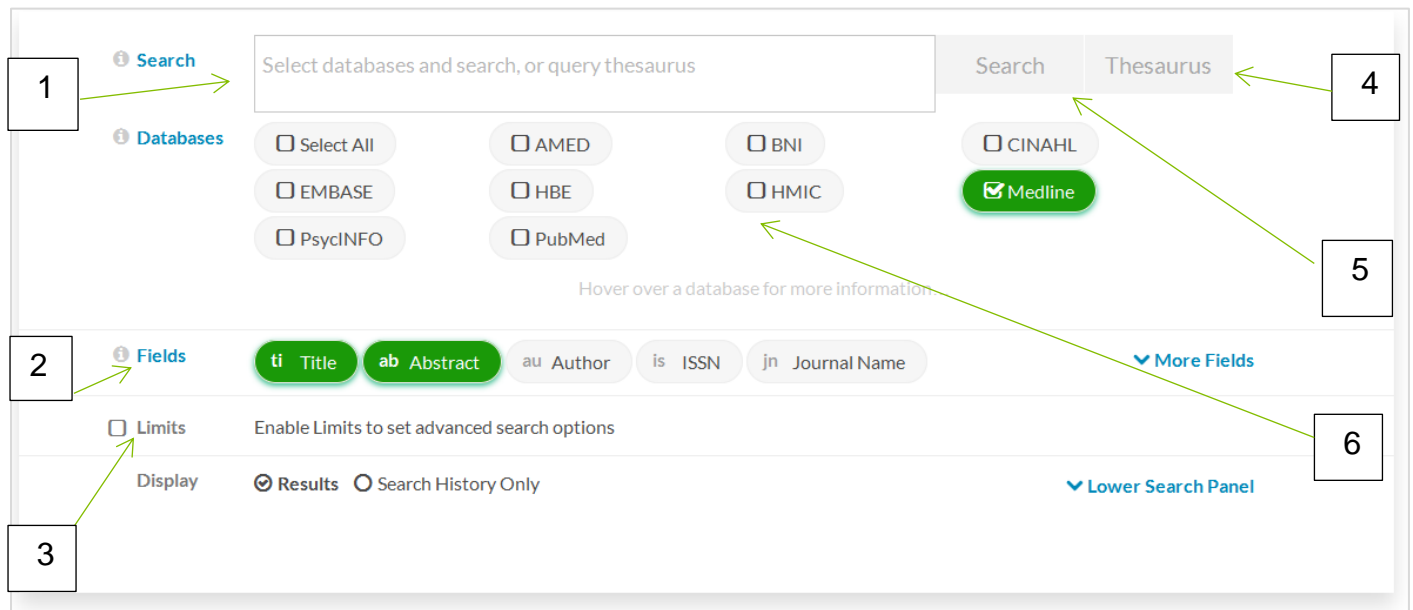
1

Search

Select databases and search, or query thesaurus

Search

Thesaurus

4

Databases

Select All

AMED

BNI

CINAHL

EMBASE

HBE

HMIC

Medline

PsycINFO

PubMed

5

Hover over a database for more information.

2

Fields

ti Title

ab Abstract

au Author

is ISSN

jn Journal Name

More Fields

Limits

Enable Limits to set advanced search options

6

Display

Results

Search History Only

Lower Search Panel

3